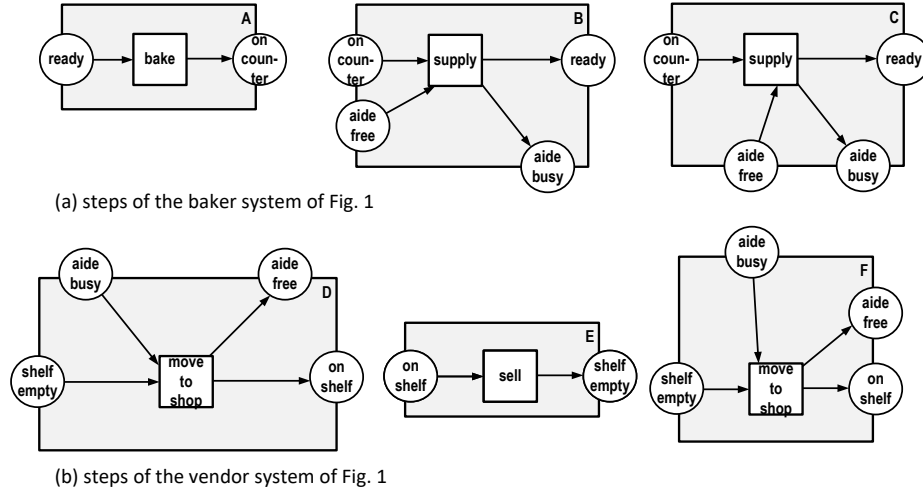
A
ready
bake
on counter

B
on counter
supply
ready
aide free
aide busy

C
on counter
supply
ready
aide free
aide busy

(a) steps of the baker system of Fig. 1

D
aide busy
aide free
shelf empty
move to shop
on shelf

E
on shelf
sell
shelf empty

F
aide busy
aide free
shelf empty
move to shop
on shelf

(b) steps of the vendor system of Fig. 1